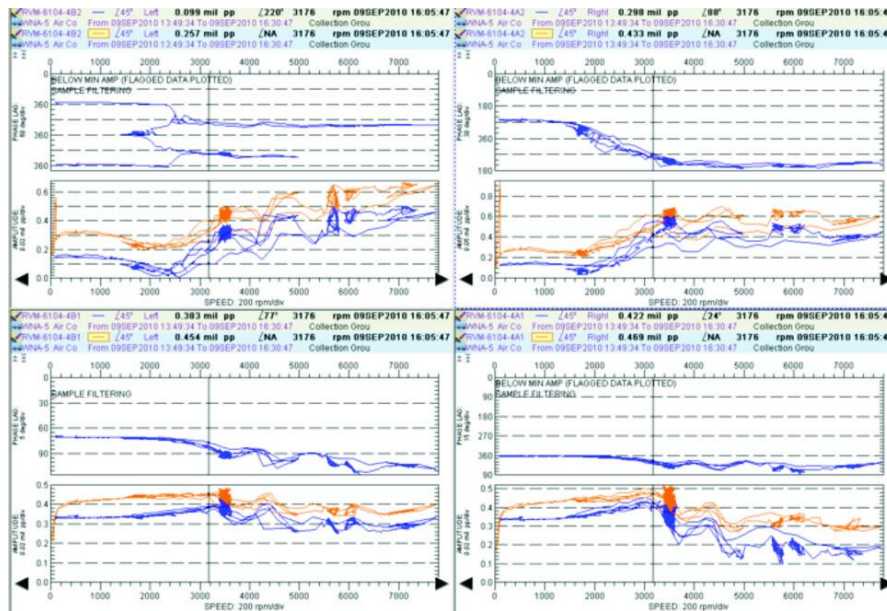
RVM-6104-4B2 — ∠45° Left 0.099 mil pp ∠220° 3176 rpm 09SEP2010 16:05:47
WNA-5 Air Co From 09SEP2010 13:49:34 To 09SEP2010 16:30:47 Collection Grou
RVM-6104-4B2 ∠45° Left 0.257 mil pp ∠NA 3176 rpm 09SEP2010 16:05:47
WNA-5 Air Co From 09SEP2010 13:49:34 To 09SEP2010 16:30:47 Collection Grou

0 1000 2000 3000 4000 5000 6000 7000
BELOW MIN AMP (FLAGGED DATA PLOTTED)
SAMPLE FILTERING
360
360
360
PHASE LAG 60 deg/div
0.6
0.4
0.2
0
AMPLITUDE 0.02 mil pp/div
0 1000 2000 3000 4000 5000 6000 7000

RVM-6104-4A2 — ∠45° Right 0.298 mil pp ∠88° 3176 rpm 09SEP2010 16:05:4
WNA-5 Air Co From 09SEP2010 13:49:34 To 09SEP2010 16:30:47 Collection Grou
RVM-6104-4A2 ∠45° Right 0.433 mil pp ∠NA 3176 rpm 09SEP2010 16:05:4
WNA-5 Air Co From 09SEP2010 13:49:34 To 09SEP2010 16:30:47 Collection Grou

0 1000 2000 3000 4000 5000 6000 7000
BELOW MIN AMP (FLAGGED DATA PLOTTED)
SAMPLE FILTERING
180
360
180
PHASE LAG 30 deg/div
0.8
0.6
0.4
0.2
0
AMPLITUDE 0.05 mil pp/div
0 1000 2000 3000 4000 5000 6000 7000
SPEED: 200 rpm/div

RVM-6104-4B1 — ∠45° Left 0.383 mil pp ∠77° 3176 rpm 09SEP2010 16:05:47
WNA-5 Air Co From 09SEP2010 13:49:34 To 09SEP2010 16:30:47 Collection Grou
RVM-6104-4B1 ∠45° Left 0.454 mil pp ∠NA 3176 rpm 09SEP2010 16:05:47
WNA-5 Air Co From 09SEP2010 13:49:34 To 09SEP2010 16:30:47 Collection Grou

0 1000 2000 3000 4000 5000 6000 7000
SAMPLE FILTERING
30
60
90
PHASE LAG 5 deg/div
0.5
0.4
0.3
0.2
0.1
0
AMPLITUDE 0.02 mil pp/div
0 1000 2000 3000 4000 5000 6000 7000
SPEED: 200 rpm/div

RVM-6104-4A1 — ∠45° Right 0.422 mil pp ∠24° 3176 rpm 09SEP2010 16:05:4
WNA-5 Air Co From 09SEP2010 13:49:34 To 09SEP2010 16:30:47 Collection Grou
RVM-6104-4A1 ∠45° Right 0.469 mil pp ∠NA 3176 rpm 09SEP2010 16:05:4
WNA-5 Air Co From 09SEP2010 13:49:34 To 09SEP2010 16:30:47 Collection Grou

0 1000 2000 3000 4000 5000 6000 7000
BELOW MIN AMP (FLAGGED DATA PLOTTED)
SAMPLE FILTERING
90
360
PHASE LAG 15 deg/div
0.5
0.4
0.3
0.2
0.1
0
AMPLITUDE 0.02 mil pp/div
0 1000 2000 3000 4000 5000 6000 7000
SPEED: 200 rpm/div